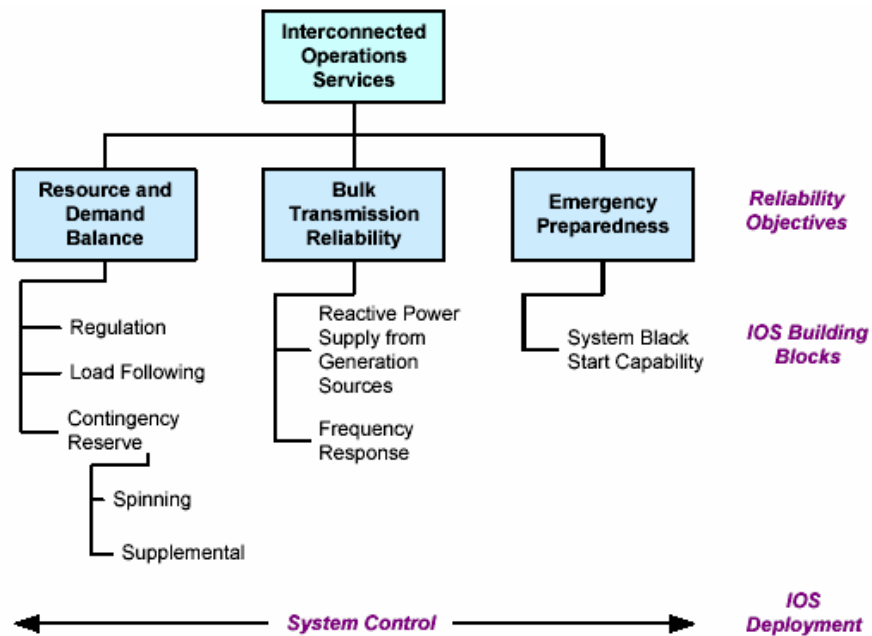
Interconnected Operations Services

Resource and Demand Balance

Bulk Transmission Reliability

Emergency Preparedness

Reliability Objectives

Regulation

Load Following

Contingency Reserve

Spinning

Supplemental

Reactive Power Supply from Generation Sources

Frequency Response

System Black Start Capability

IOS Building Blocks

System Control

IOS Deployment